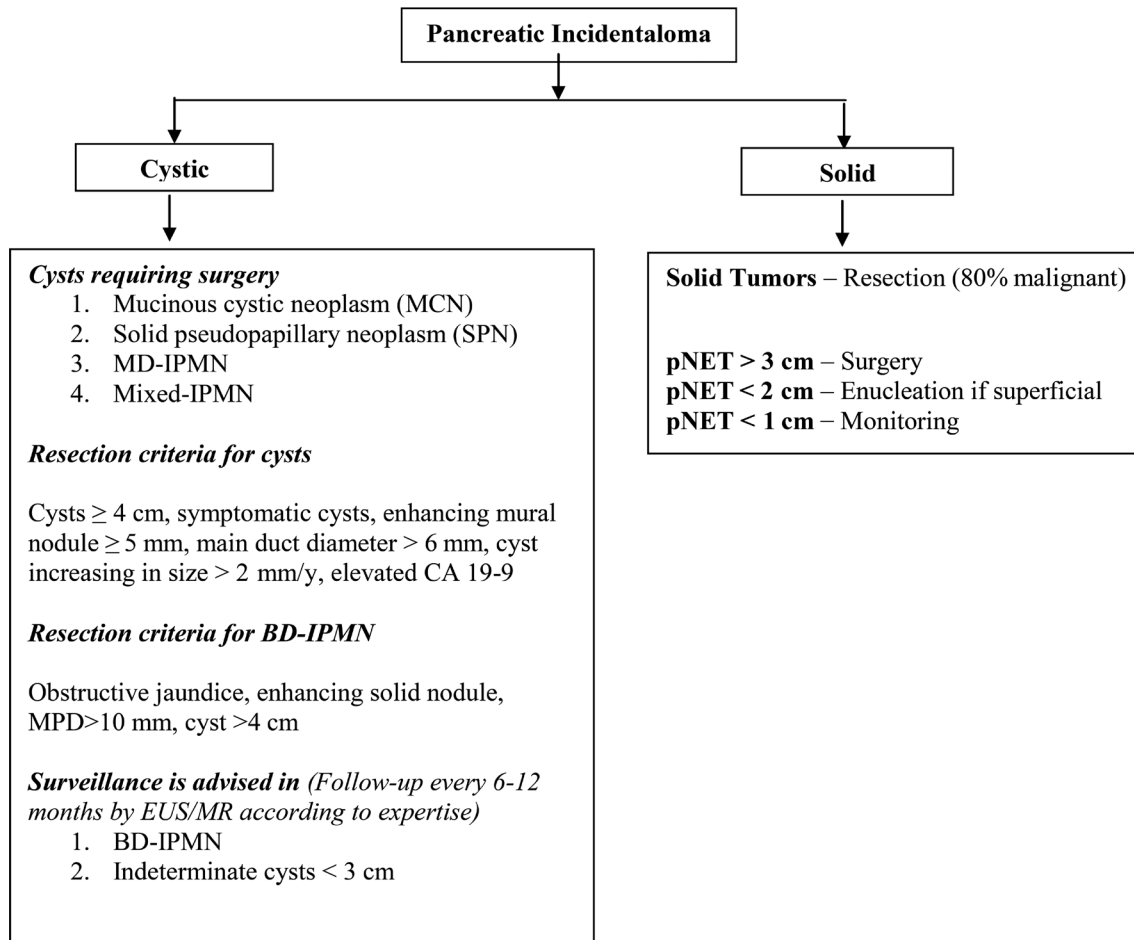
Pancreatic Incidentaloma

Cystic

Cysts requiring surgery
1. Mucinous cystic neoplasm (MCN)
2. Solid pseudopapillary neoplasm (SPN)
3. MD-IPMN
4. Mixed-IPMN

Resection criteria for cysts

Cysts $\geq$ 4 cm, symptomatic cysts, enhancing mural nodule $\geq$ 5 mm, main duct diameter > 6 mm, cyst increasing in size > 2 mm/y, elevated CA 19-9

Resection criteria for BD-IPMN

Obstructive jaundice, enhancing solid nodule, MPD>10 mm, cyst >4 cm

Surveillance is advised in (Follow-up every 6-12 months by EUS/MR according to expertise)
1. BD-IPMN
2. Indeterminate cysts < 3 cm

Solid

Solid Tumors – Resection (80% malignant)

pNET > 3 cm – Surgery
pNET < 2 cm – Enucleation if superficial
pNET < 1 cm – Monitoring